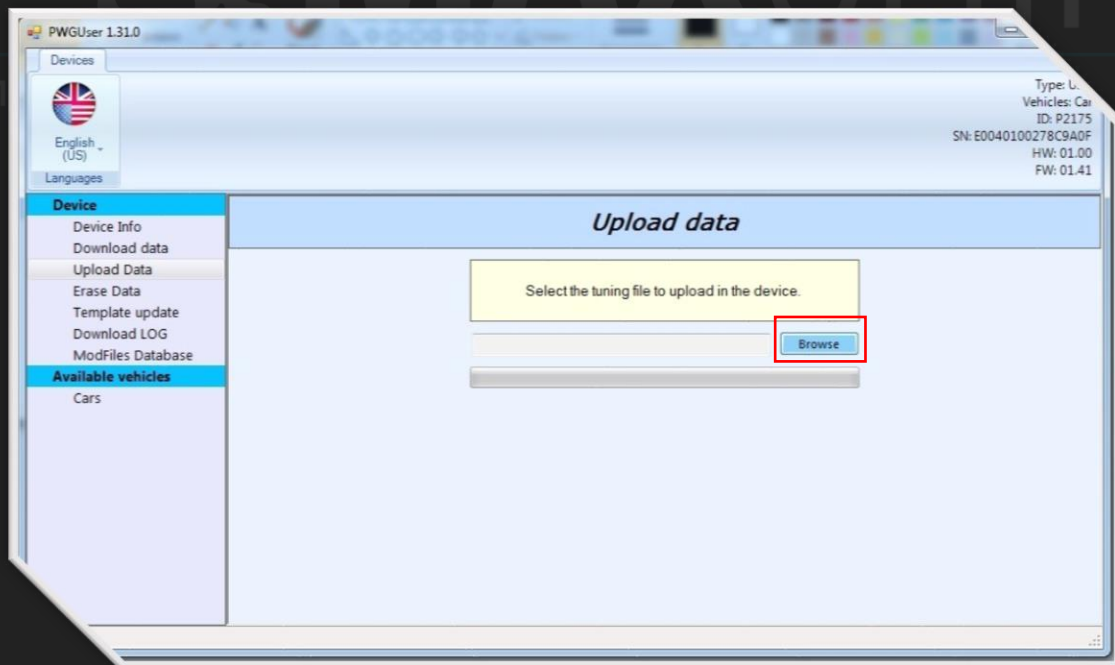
PWGUser 1.31.0

Devices

English (US)

Languages

Type: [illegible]
Vehicles: Ca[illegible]
ID: P2175
SN: E0040100278C9A0F
HW: 01.00
FW: 01.41

Device
Device Info
Download data
Upload Data
Erase Data
Template update
Download LOG
ModFiles Database
Available vehicles
Cars

Upload data

Select the tuning file to upload in the device.

Browse